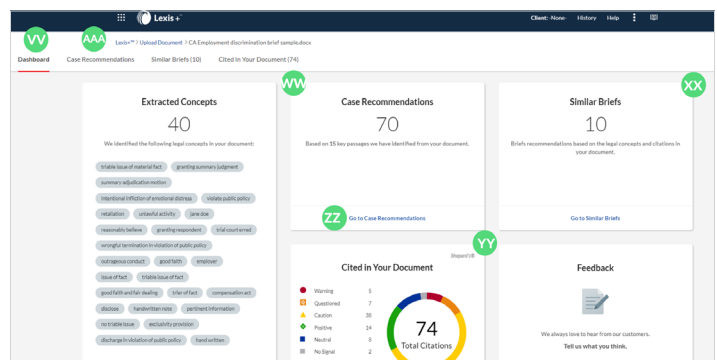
Lexis+

Client: -None- History Help

VV AAA

Lexis+™ > Upload Document > CA Employment discrimination brief sample.docx

Dashboard Case Recommendations Similar Briefs (10) Cited in Your Document (74)

WW XX

Extracted Concepts

40

We identified the following legal concepts in your document:

triable issue of material fact granting summary judgment summary adjudication motion intentional infliction of emotional distress violate public policy retaliation unlawful activity jane doe reasonably believe granting respondent trial court erred wrongful termination in violation of public policy outrageous conduct good faith employer issue of fact triable issue of fact good faith and fair dealing trier of fact compensation act disclose handwritten note pertinent information no triable issue exclusivity provision discharge in violation of public policy hand written

Case Recommendations

70

Based on 15 key passages we have identified from your document.

ZZ Go to Case Recommendations

Similar Briefs

10

Briefs recommendations based on the legal concepts and citations in your document.

Go to Similar Briefs

YY

Shepard's®

Cited in Your Document

Warning 5
Questioned 7
Caution 38
Positive 14
Neutral 8
No Signal 2

74
Total Citations

Feedback

We always love to hear from our customers.

Tell us what you think.